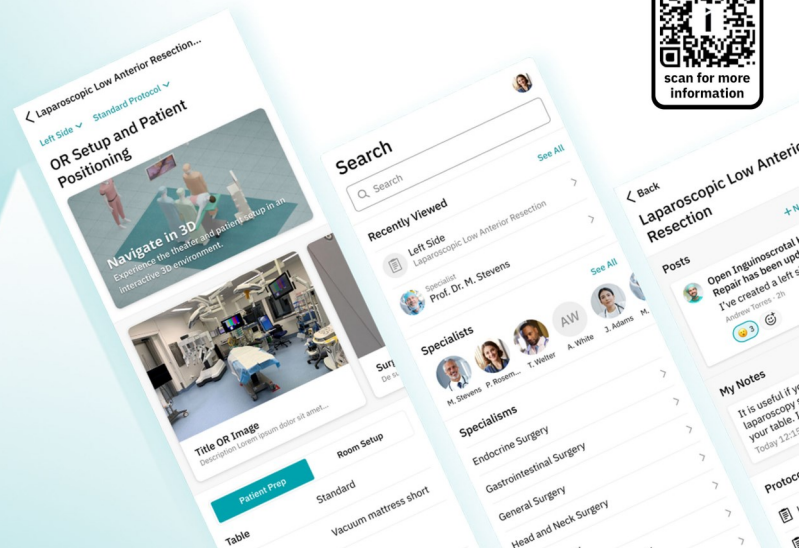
scan for more information

Laparoscopic Low Anterior Resection...

Left Side
Standard Protocol

OR Setup and Patient Positioning

Navigate in 3D
Experience the theater and patient setup in an interactive 3D environment.

Title OR Image
Description Lorem ipsum dolor sit amet...

Sur
De

Patient Prep
Room Setup

Table
Standard
Vacuum mattress short

Search

Search

Recently Viewed
See All

Left Side
Laparoscopic Low Anterior Resection

Specialist
Prof. Dr. M. Stevens

Specialists
See All

M. Stevens
P. Rosem...
T. Welter
AW
A. White
J. Adams
M.

Specialisms

Endocrine Surgery
Gastrointestinal Surgery
General Surgery
Head and Neck Surgery

Back

Laparoscopic Low Anterior Resection

+ N

Posts

Open Inguinoscrotal L Repair has been upd
I've created a left s
Andrew Torres · 2h

3

My Notes

It is useful if y laparoscopy s your table.
Today 12:1

Proto